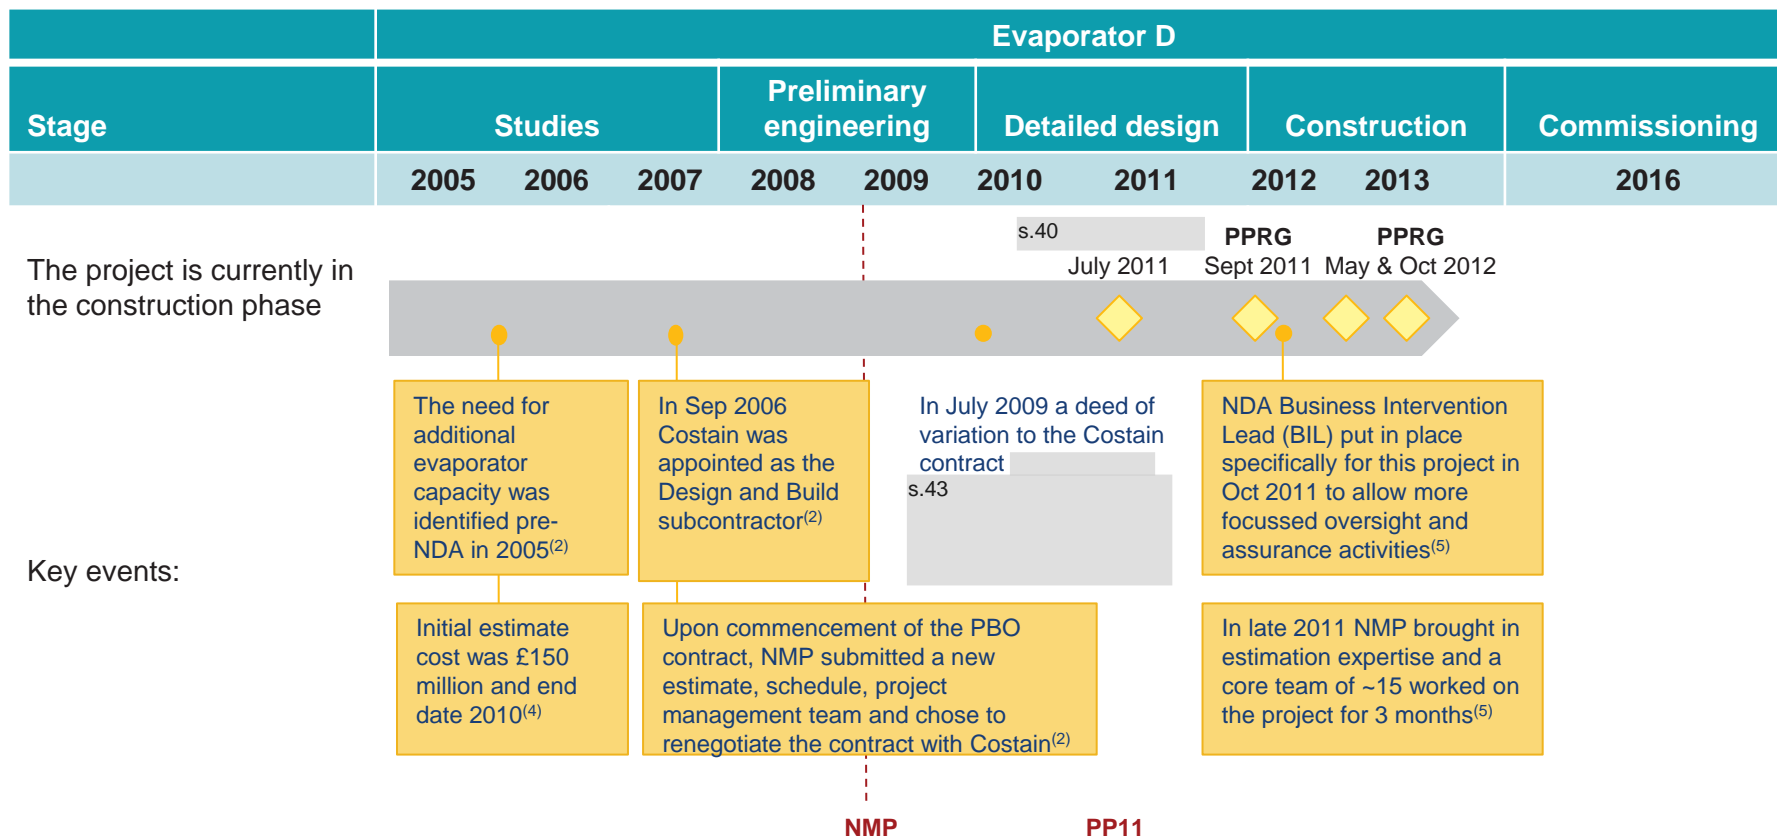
| | Evaporator D | | | | |
|---|---|---|---|---|---|
| Stage | Studies | Preliminary engineering | Detailed design | Construction | Commissioning |
| | 2005 2006 2007 | 2008 2009 | 2010 2011 | 2012 2013 | 2016 |

The project is currently in the construction phase

s.40

July 2011

PPRG
Sept 2011

PPRG
May & Oct 2012

Key events:

The need for additional evaporator capacity was identified pre-NDA in 2005$^{(2)}$

In Sep 2006 Costain was appointed as the Design and Build subcontractor$^{(2)}$

In July 2009 a deed of variation to the Costain contract

s.43

NDA Business Intervention Lead (BIL) put in place specifically for this project in Oct 2011 to allow more focussed oversight and assurance activities$^{(5)}$

Initial estimate cost was £150 million and end date 2010$^{(4)}$

Upon commencement of the PBO contract, NMP submitted a new estimate, schedule, project management team and chose to renegotiate the contract with Costain$^{(2)}$

In late 2011 NMP brought in estimation expertise and a core team of ~15 worked on the project for 3 months$^{(5)}$

NMP

PP11